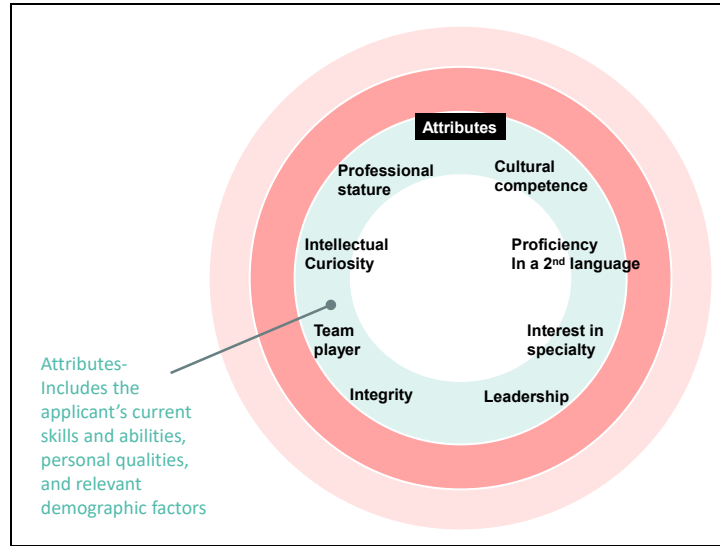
Attributes

Professional stature

Cultural competence

Intellectual Curiosity

Proficiency In a 2$^{nd}$ language

Team player

Interest in specialty

Integrity

Leadership

Attributes- Includes the applicant's current skills and abilities, personal qualities, and relevant demographic factors